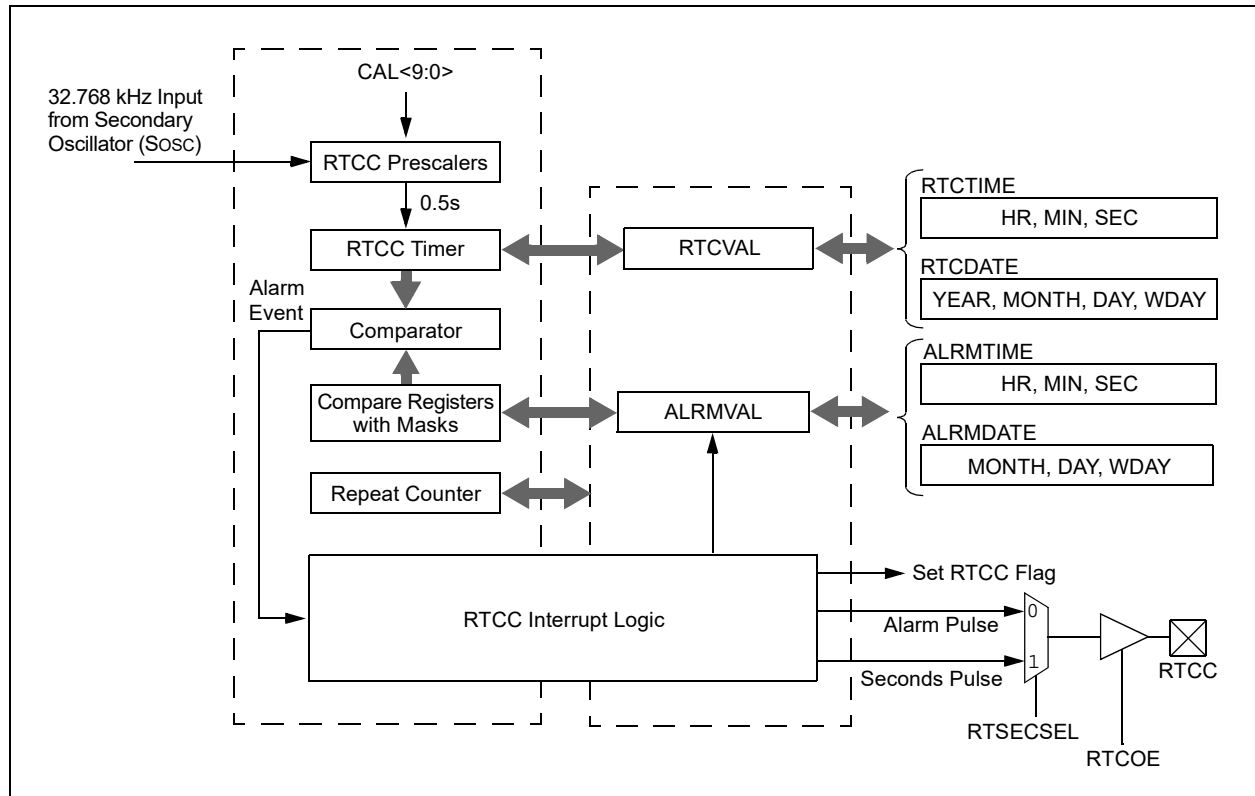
32.768 kHz Input from Secondary Oscillator (SOSC)

CAL<9:0>

RTCC Prescalers

0.5s

RTCC Timer

Alarm Event

Comparator

Compare Registers with Masks

Repeat Counter

RTCVAL

ALRMVAL

RTCTIME

HR, MIN, SEC

RTCDATE

YEAR, MONTH, DAY, WDAY

ALRMTIME

HR, MIN, SEC

ALRMDATE

MONTH, DAY, WDAY

RTCC Interrupt Logic

Set RTCC Flag

Alarm Pulse

Seconds Pulse

0

1

RTSECSEL

RTCOE

RTCC